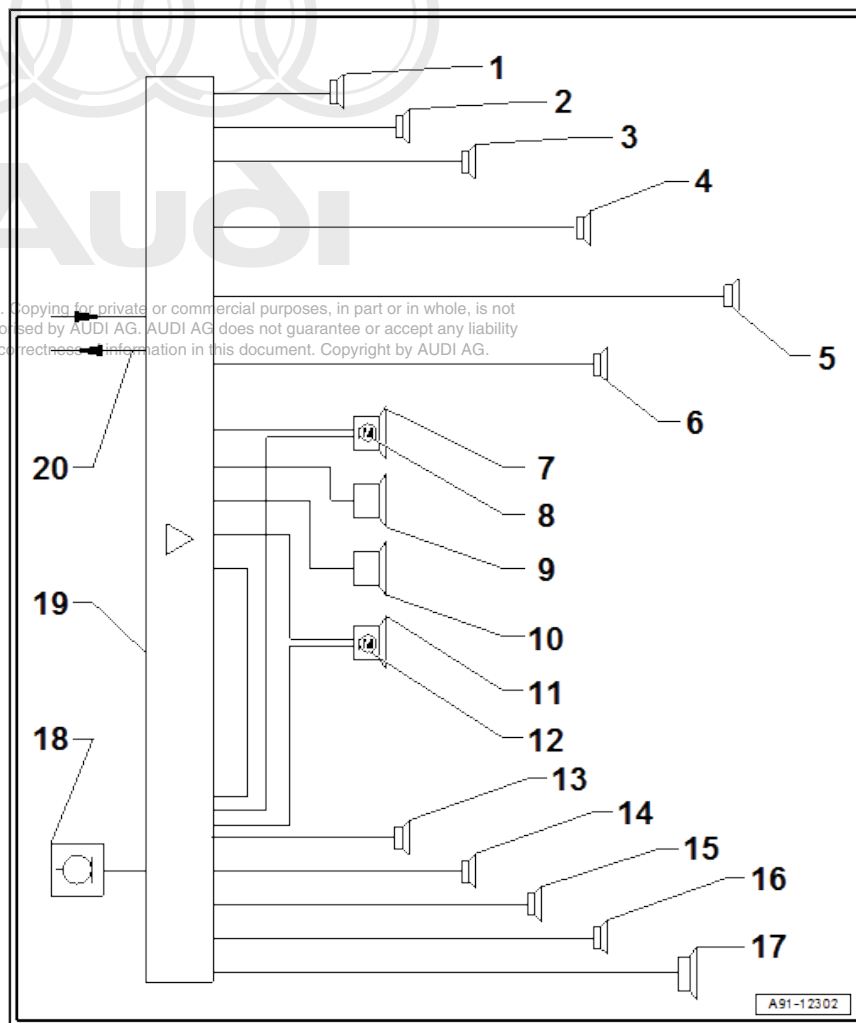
1
2
3
4
. Copying for private or commercial purposes, in part or in whole, is not
rised by AUDI AG. AUDI AG does not guarantee or accept any liability
correctness of information in this document. Copyright by AUDI AG.
5
6
20
7
8
9
19
10
11
12
18
13
14
15
16
17
A91-12302